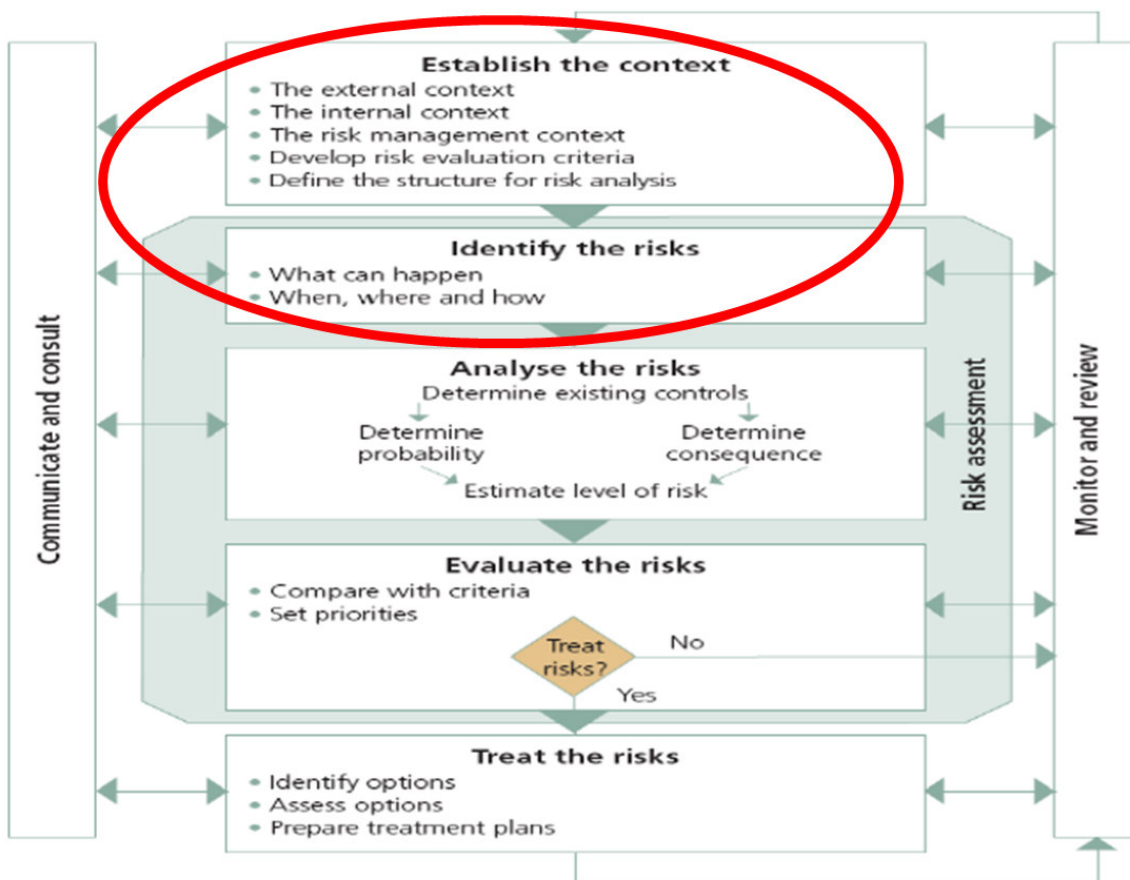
Communicate and consult

Establish the context
• The external context
• The internal context
• The risk management context
• Develop risk evaluation criteria
• Define the structure for risk analysis

Identify the risks
• What can happen
• When, where and how

Analyse the risks
Determine existing controls
Determine probability
Determine consequence
Estimate level of risk

Evaluate the risks
• Compare with criteria
• Set priorities
Treat risks?
No
Yes

Treat the risks
• Identify options
• Assess options
• Prepare treatment plans

Risk assessment

Monitor and review